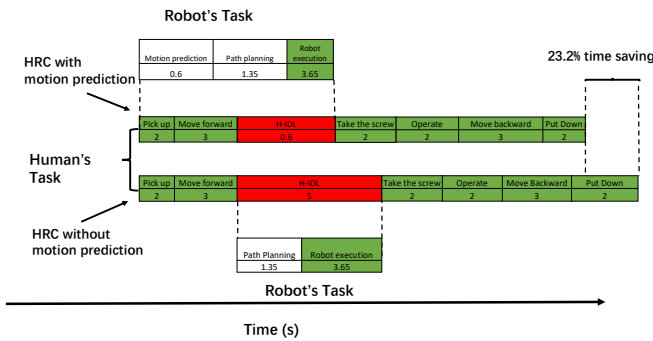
Robot's Task

| Motion prediction | Path planning | Robot execution |
|---|---|---|
| 0.6 | 1.35 | 3.65 |

HRC with motion prediction

23.2% time saving

| Pick up | Move forward | H-IDL | Take the screw | Operate | Move backward | Put Down |
|---|---|---|---|---|---|---|
| 2 | 3 | 0.6 | 2 | 2 | 3 | 2 |

Human's Task

| Pick up | Move forward | H-IDL | Take the screw | Operate | Move Backward | Put Down |
|---|---|---|---|---|---|---|
| 2 | 3 | 5 | 2 | 2 | 3 | 2 |

HRC without motion prediction

| Path Planning | Robot execution |
|---|---|
| 1.35 | 3.65 |

Robot's Task

Time (s)